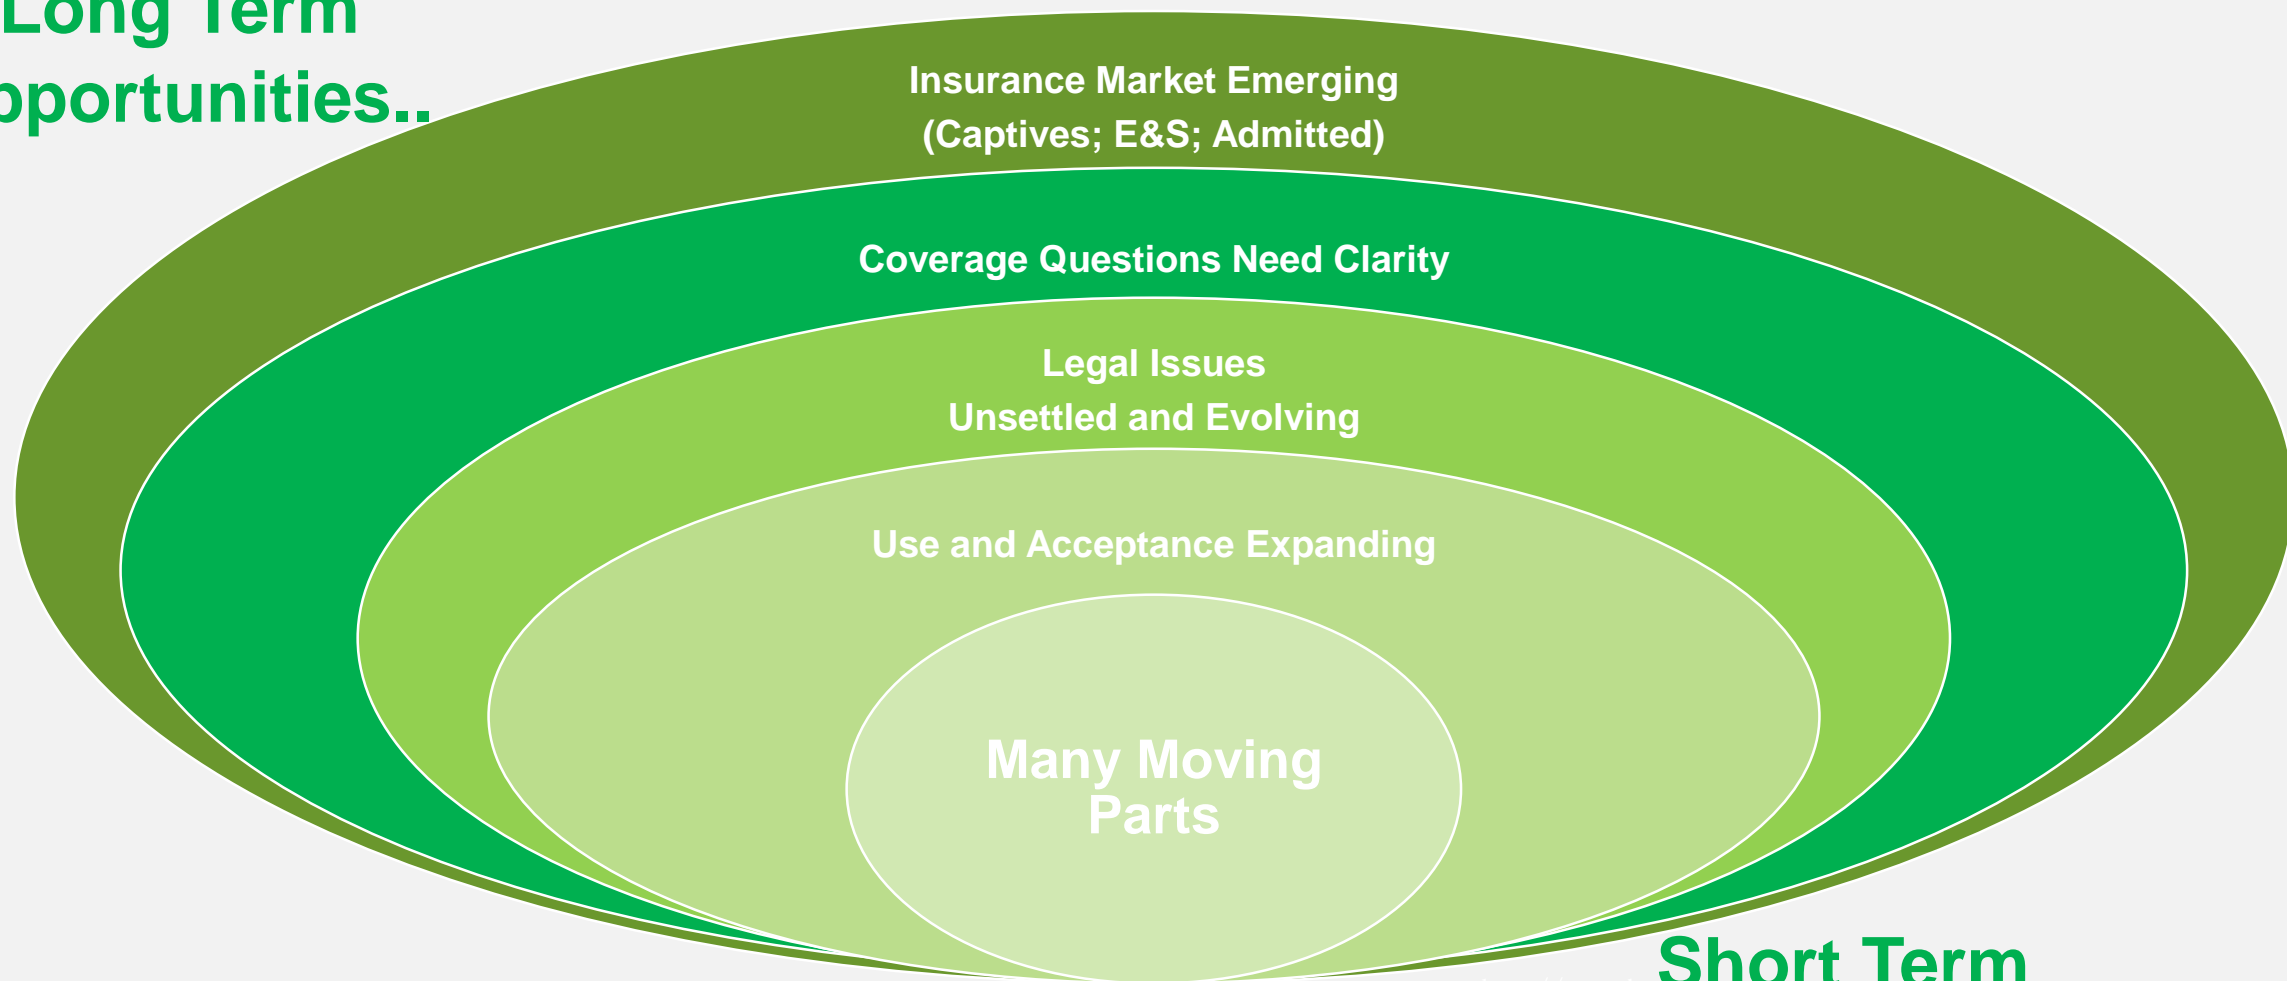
Long Term
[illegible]pportunities..

Insurance Market Emerging
(Captives; E&S; Admitted)

Coverage Questions Need Clarity

Legal Issues
Unsettled and Evolving

Use and Acceptance Expanding

Many Moving Parts

Short Term